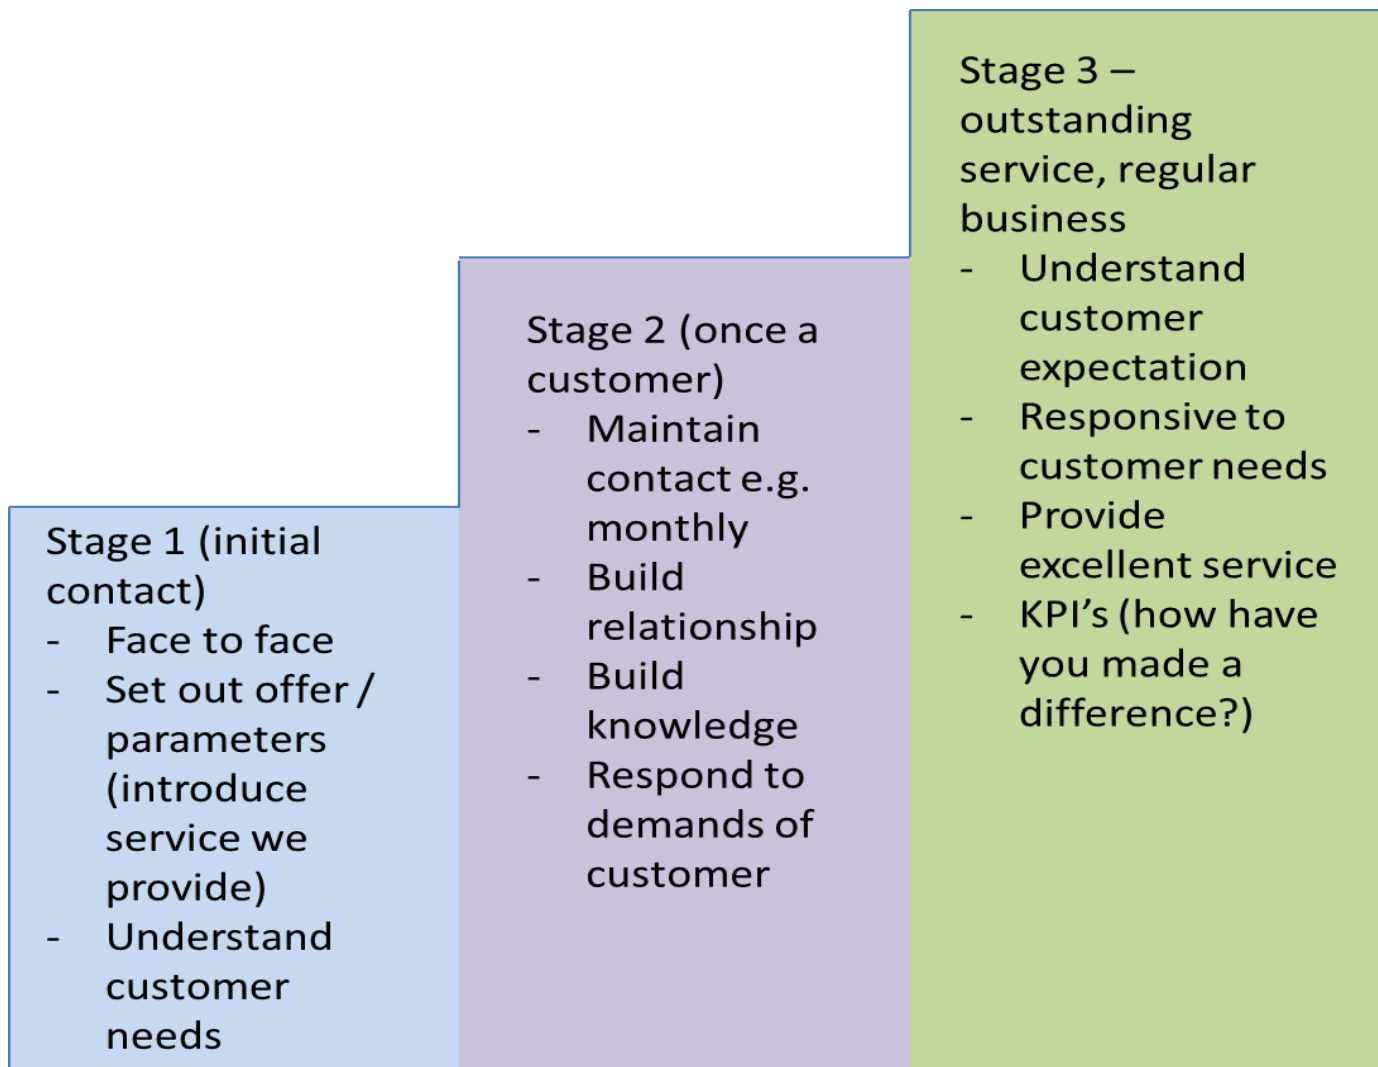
Stage 1 (initial contact)
- Face to face
- Set out offer / parameters (introduce service we provide)
- Understand customer needs

Stage 2 (once a customer)
- Maintain contact e.g. monthly
- Build relationship
- Build knowledge
- Respond to demands of customer

Stage 3 – outstanding service, regular business
- Understand customer expectation
- Responsive to customer needs
- Provide excellent service
- KPI's (how have you made a difference?)